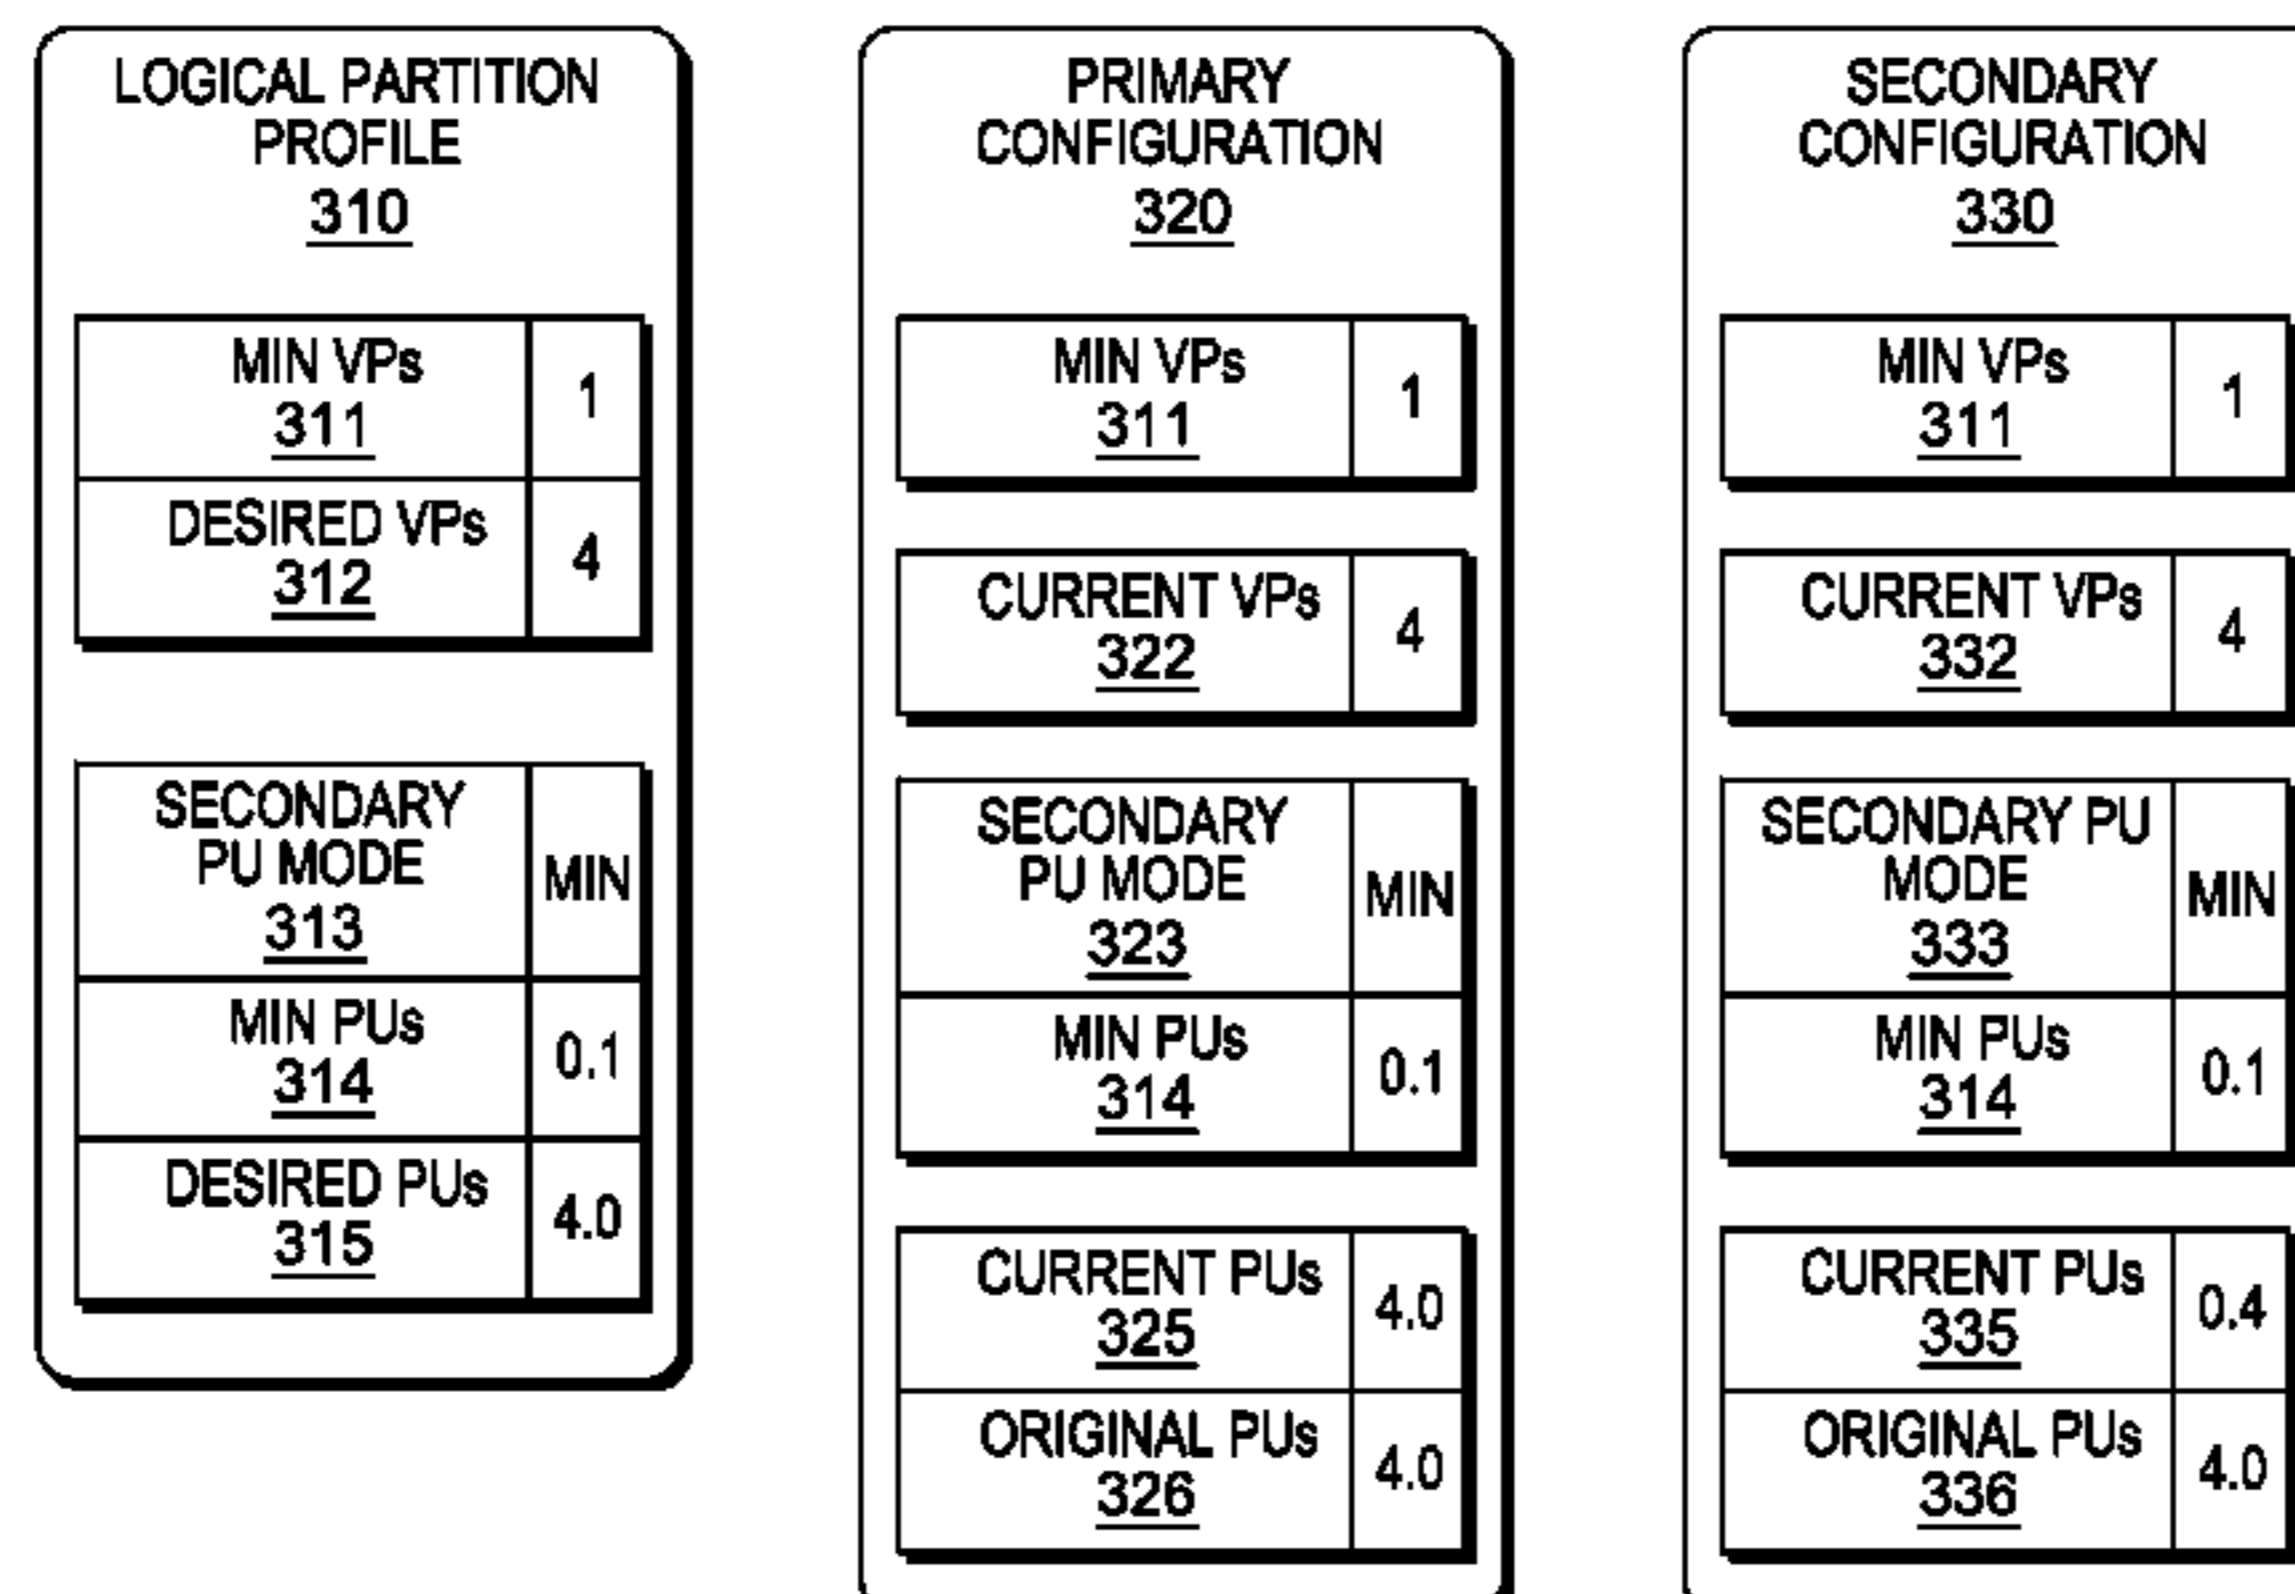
LOGICAL PARTITION PROFILE
310

| MIN VPs 311 | 1 |
|---|---|
| DESIRED VPs 312 | 4 |

| SECONDARY PU MODE 313 | MIN |
|---|---|
| MIN PUs 314 | 0.1 |
| DESIRED PUs 315 | 4.0 |

PRIMARY CONFIGURATION
320

| MIN VPs 311 | 1 |
|---|---|

| CURRENT VPs 322 | 4 |
|---|---|

| SECONDARY PU MODE 323 | MIN |
|---|---|
| MIN PUs 314 | 0.1 |

| CURRENT PUs 325 | 4.0 |
|---|---|
| ORIGINAL PUs 326 | 4.0 |

SECONDARY CONFIGURATION
330

| MIN VPs 311 | 1 |
|---|---|

| CURRENT VPs 332 | 4 |
|---|---|

| SECONDARY PU MODE 333 | MIN |
|---|---|
| MIN PUs 314 | 0.1 |

| CURRENT PUs 335 | 0.4 |
|---|---|
| ORIGINAL PUs 336 | 4.0 |